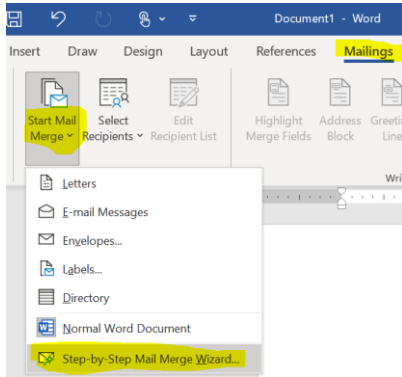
Document1 - Word

Insert Draw Design Layout References Mailings

Start Mail Merge

Select Recipients

Edit Recipient List

Highlight Merge Fields

Address Block

Greeti Line

Wri

Letters

E-mail Messages

Envelopes...

Labels...

Directory

Normal Word Document

Step-by-Step Mail Merge Wizard...